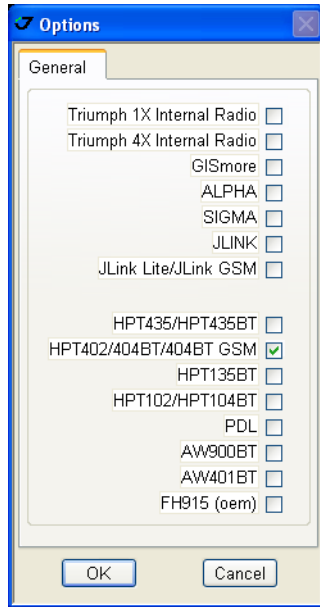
Options

General

Triumph 1X Internal Radio
Triumph 4X Internal Radio
GISmore
ALPHA
SIGMA
JLINK
JLink Lite/JLink GSM

HPT435/HPT435BT
HPT402/404BT/404BT GSM
HPT135BT
HPT102/HPT104BT
PDL
AW900BT
AW401BT
FH915 (oem)

OK
Cancel